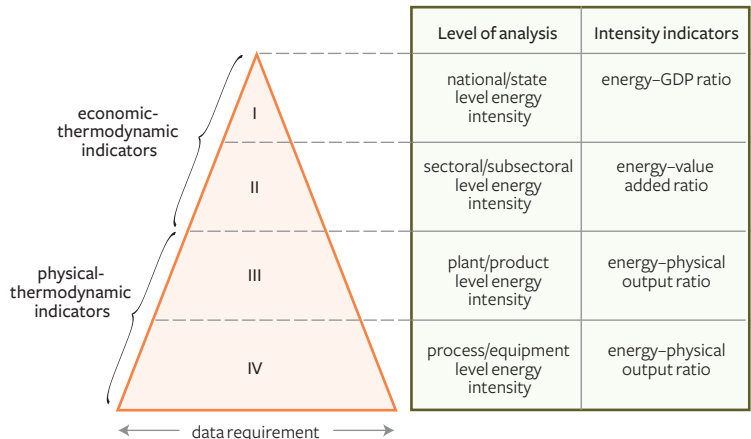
economic-thermodynamic indicators

physical-thermodynamic indicators

I

II

III

IV

data requirement

| Level of analysis | Intensity indicators |
|---|---|
| national/state level energy intensity | energy–GDP ratio |
| sectoral/subsectoral level energy intensity | energy–value added ratio |
| plant/product level energy intensity | energy–physical output ratio |
| process/equipment level energy intensity | energy–physical output ratio |